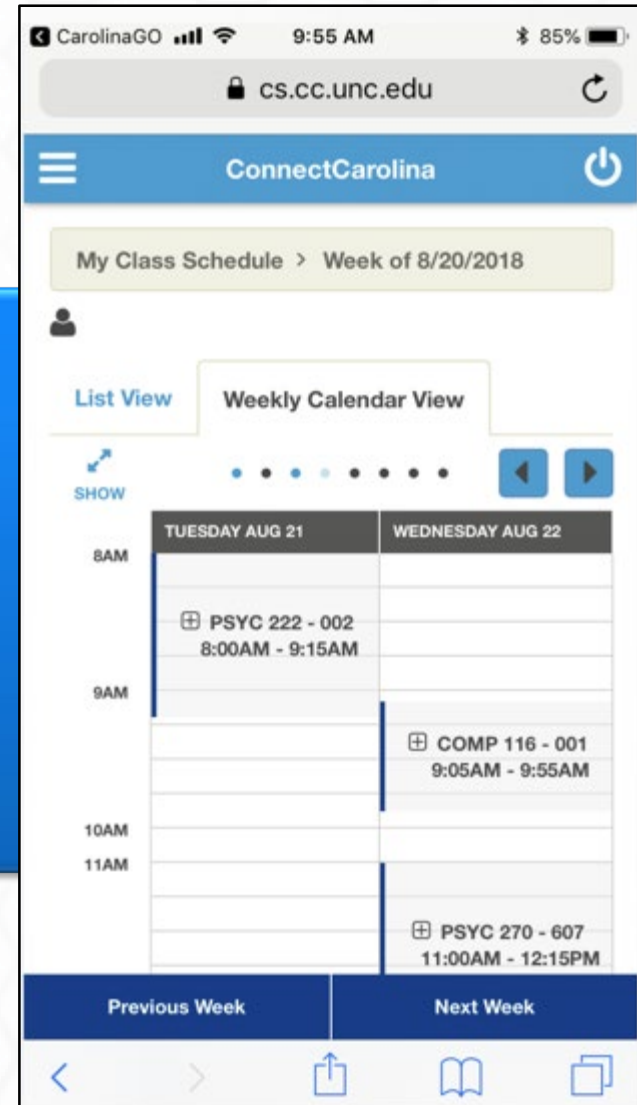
CarolinaGO 9:55 AM 85%

cs.cc.unc.edu

ConnectCarolina

My Class Schedule > Week of 8/20/2018

List View | Weekly Calendar View

SHOW

| | TUESDAY AUG 21 | WEDNESDAY AUG 22 |
|---|---|---|
| 8AM | PSYC 222 - 002 8:00AM - 9:15AM | |
| 9AM | | COMP 116 - 001 9:05AM - 9:55AM |
| 10AM | | |
| 11AM | | PSYC 270 - 607 11:00AM - 12:15PM |

Previous Week | Next Week